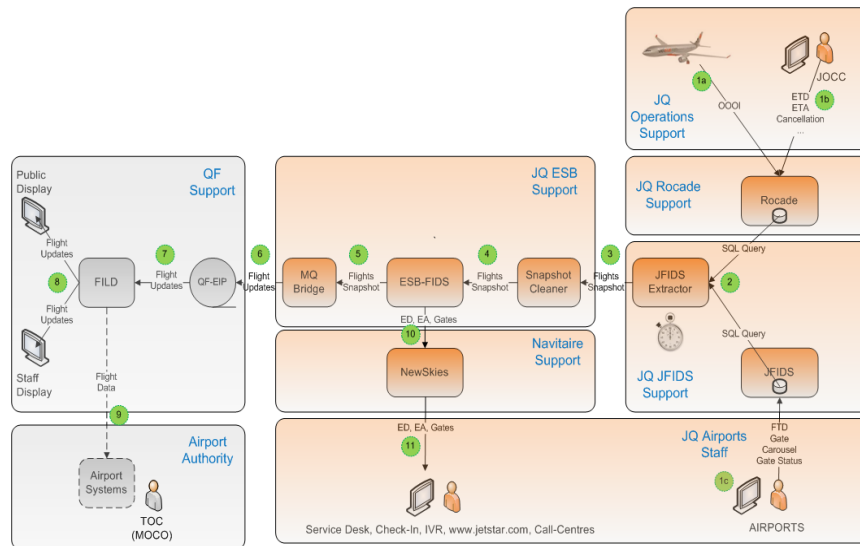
1a
OOOI
JQ Operations Support

JOCC
1b
ETD
ETA
Cancellation
...

JQ Rocade Support
Rocade

SQL Query
2
JFIDS Extractor
SQL Query
JQ JFIDS Support
JFIDS

3
Flights Snapshot

JQ ESB Support
Snapshot Cleaner
4
Flights Snapshot
ESB-FIDS
5
Flights Snapshot
MQ Bridge
6
Flight Updates

ED, EA, Gates
10
Navitaire Support
NewSkies
ED, EA, Gates
11

QF Support
Public Display
Flight Updates
7
Flight Updates
FILD
QF-EIP
8
Flight Updates
Staff Display
Flight Data
9

Airport Authority
Airport Systems
TOC (MOCO)

JQ Airports Staff
FTD
Gate
Carousel
Gate Status
1c
AIRPORTS

Service Desk, Check-In, IVR, www.jetstar.com, Call-Centres